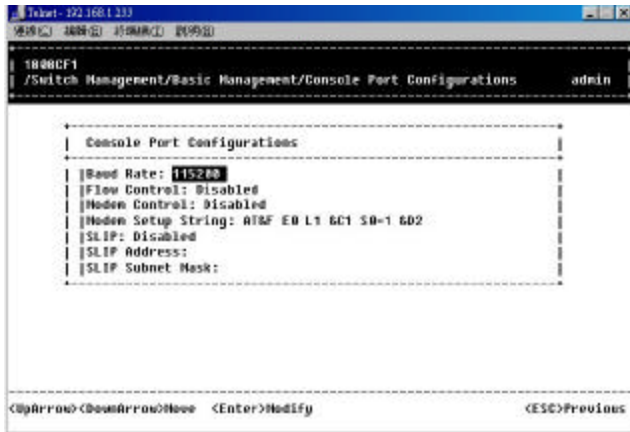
Telnet - 192.168.1.233

連線(C) 編輯(E) 終端機(T) 說明(H)

1800CF1
/Switch Management/Basic Management/Console Port Configurations admin

Console Port Configurations

Baud Rate: 115200
Flow Control: Disabled
Modem Control: Disabled
Modem Setup String: AT&F E0 L1 &C1 S0=1 &D2
SLIP: Disabled
SLIP Address:
SLIP Subnet Mask:

<UpArrow><DownArrow>Move <Enter>Modify <ESC>Previous